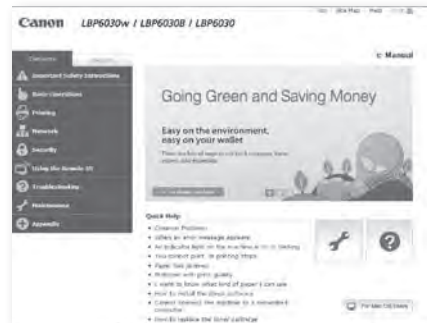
Canon LBP6030w / LBP6030B / LBP6030

Top | Site Map | Print

e-Manual

Contents

Important Safety Instructions

Basic Operations

Printing

Network

Security

Using the Remote UI

Troubleshooting

Maintenance

Appendix

Going Green and Saving Money

Easy on the environment, easy on your wallet

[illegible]

Quick Help

Clearing Problems

When an error message appears

An indicator light on the machine is on or blinking

You cannot print, or printing stops

Paper Not Ordered

Problems with print quality

I want to know what kind of paper I can use

How to install the driver software

Cannot connect the machine to a networked computer

How to replace the toner cartridge

For Mac OS Users